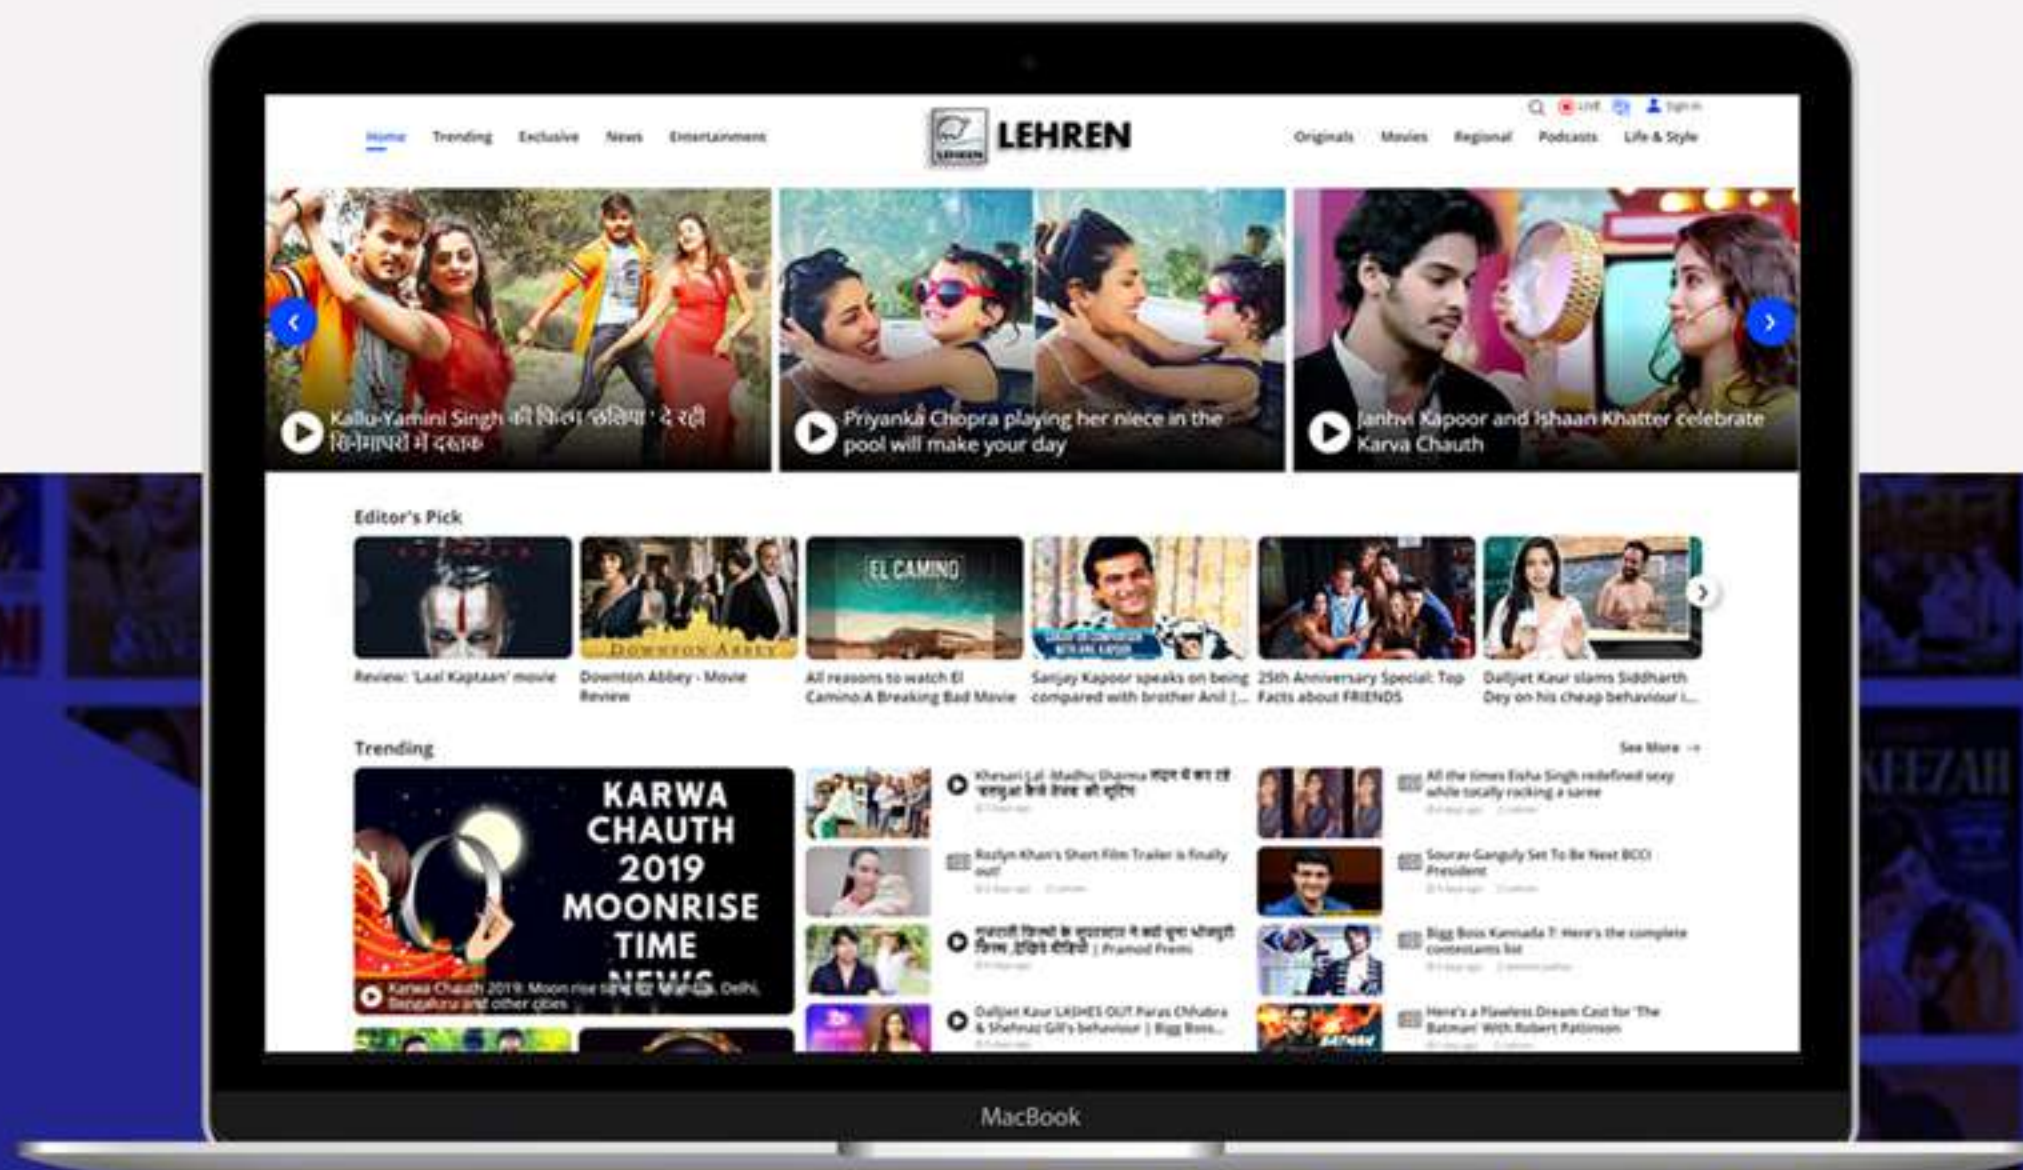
Home Trending Exclusive News Entertainment

LEHREN

Live Sign In

Originals Movies Regional Podcasts Life & Style

Kallu-Yamini Singh की फिल्म 'छलिया' दे रही सिनेमाघरों में दस्तक

Priyanka Chopra playing her niece in the pool will make your day

Janhvi Kapoor and Ishaan Khatter celebrate Karva Chauth

Editor's Pick

EL CAMINO

DOWNTON ABBEY

Review: 'Laal Kaptaan' movie

Downton Abbey - Movie Review

All reasons to watch El Camino:A Breaking Bad Movie

Sanjay Kapoor speaks on being compared with brother Anil |...

25th Anniversary Special: Top Facts about FRIENDS

Dalljiet Kaur slams Siddharth Dey on his cheap behaviour i...

Trending

See More →

KARWA CHAUTH 2019 MOONRISE TIME

Karwa Chauth 2019: Moon rise time for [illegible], Delhi, Bengaluru and other cities

Khesari Lal-Madhu Sharma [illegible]

Rozlyn Khan's Short Film Trailer is finally out!

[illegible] | Pramod Premi

Dalljiet Kaur LASHES OUT Paras Chhabra & Shehnaz Gill's behaviour | Bigg Boss...

All the times Eisha Singh redefined sexy while totally rocking a saree

Sourav Ganguly Set To Be Next BCCI President

Bigg Boss Kannada 7: Here's the complete contestants list

Here's a Flawless Dream Cast for 'The Batman' With Robert Pattinson

MacBook